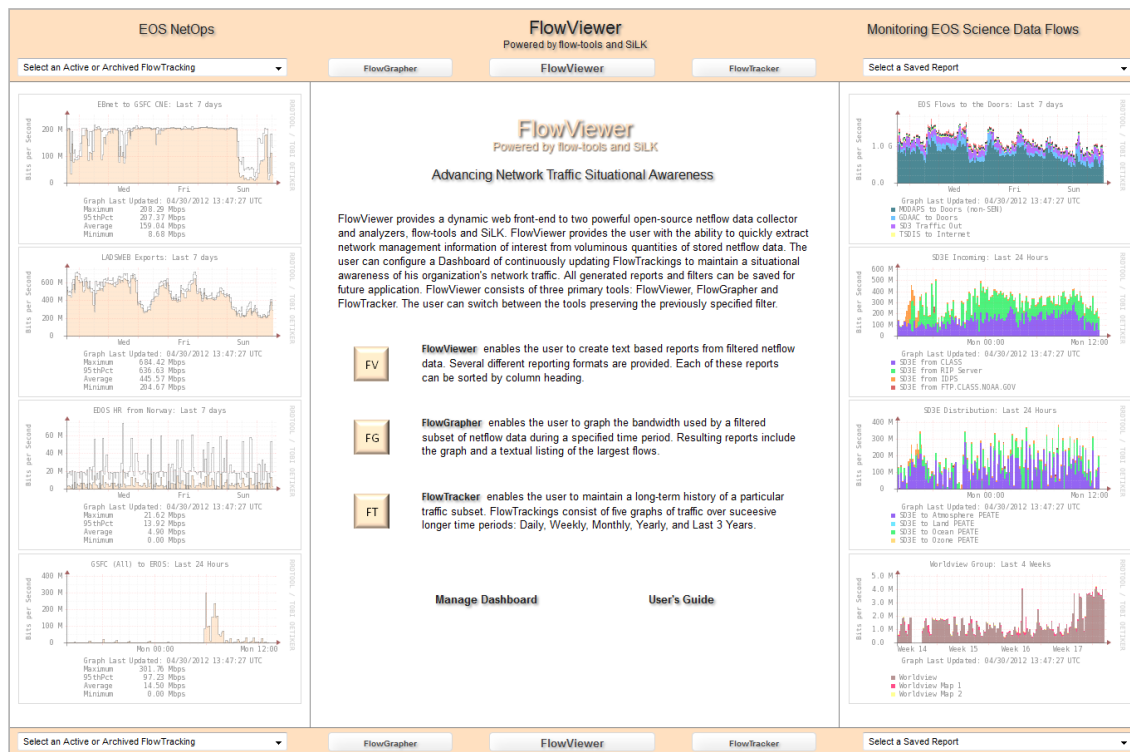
EOS NetOps

FlowViewer
Powered by flow-tools and SiLK

Monitoring EOS Science Data Flows

Select an Active or Archived FlowTracking

FlowGrapher

FlowViewer

FlowTracker

Select a Saved Report

EBnet to GSFC CNE: Last 7 days

200 M
100 M
0
Wed Fri Sun
Bits per Second
RRDTOOL / TOBI OETIKER
Graph Last Updated: 04/30/2012 13:47:27 UTC
Maximum 208.29 Mbps
95thPct 207.37 Mbps
Average 159.04 Mbps
Minimum 8.68 Mbps

LADSWEB Exports: Last 7 days

600 M
400 M
200 M
0
Wed Fri Sun
Bits per Second
RRDTOOL / TOBI OETIKER
Graph Last Updated: 04/30/2012 13:47:27 UTC
Maximum 684.42 Mbps
95thPct 636.63 Mbps
Average 445.57 Mbps
Minimum 204.67 Mbps

EDOS HR from Norway: Last 7 days

60 M
40 M
20 M
0
Wed Fri Sun
Bits per Second
RRDTOOL / TOBI OETIKER
Graph Last Updated: 04/30/2012 13:47:27 UTC
Maximum 21.62 Mbps
95thPct 13.92 Mbps
Average 4.90 Mbps
Minimum 0.00 Mbps

GSFC (All) to EROS: Last 24 Hours

400 M
200 M
0
Mon 00:00 Mon 12:00
Bits per Second
RRDTOOL / TOBI OETIKER
Graph Last Updated: 04/30/2012 13:47:27 UTC
Maximum 301.76 Mbps
95thPct 97.23 Mbps
Average 14.50 Mbps
Minimum 0.00 Mbps

FlowViewer
Powered by flow-tools and SiLK

Advancing Network Traffic Situational Awareness

FlowViewer provides a dynamic web front-end to two powerful open-source netflow data collector and analyzers, flow-tools and SiLK. FlowViewer provides the user with the ability to quickly extract network management information of interest from voluminous quantities of stored netflow data. The user can configure a Dashboard of continuously updating FlowTrackings to maintain a situational awareness of his organization's network traffic. All generated reports and filters can be saved for future application. FlowViewer consists of three primary tools: FlowViewer, FlowGrapher and FlowTracker. The user can switch between the tools preserving the previously specified filter.

FV

FlowViewer enables the user to create text based reports from filtered netflow data. Several different reporting formats are provided. Each of these reports can be sorted by column heading.

FG

FlowGrapher enables the user to graph the bandwidth used by a filtered subset of netflow data during a specified time period. Resulting reports include the graph and a textual listing of the largest flows.

FT

FlowTracker enables the user to maintain a long-term history of a particular traffic subset. FlowTrackings consist of five graphs of traffic over suceesive longer time periods: Daily, Weekly, Monthly, Yearly, and Last 3 Years.

Manage Dashboard

User's Guide

EOS Flows to the Doors: Last 7 days

1.0 G
0.0
Wed Fri Sun
Bits per Second
RRDTOOL / TOBI OETIKER
Graph Last Updated: 04/30/2012 13:47:27 UTC
MODAPS to Doors (non-SEN)
GDAAC to Doors
SD3 Traffic Out
TSDIS to Internet

SD3E Incoming: Last 24 Hours

600 M
500 M
400 M
300 M
200 M
100 M
0
Mon 00:00 Mon 12:00
Bits per Second
RRDTOOL / TOBI OETIKER
Graph Last Updated: 04/30/2012 13:47:27 UTC
SD3E from CLASS
SD3E from RIP Server
SD3E from IDPS
SD3E from FTP.CLASS.NOAA.GOV

SD3E Distribution: Last 24 Hours

400 M
300 M
200 M
100 M
0
Mon 00:00 Mon 12:00
Bits per Second
RRDTOOL / TOBI OETIKER
Graph Last Updated: 04/30/2012 13:47:27 UTC
SD3E to Atmosphere PEATE
SD3E to Land PEATE
SD3E to Ocean PEATE
SD3E to Ozone PEATE

Worldview Group: Last 4 Weeks

5.0 M
4.0 M
3.0 M
2.0 M
1.0 M
0.0
Week 14 Week 15 Week 16 Week 17
Bits per Second
RRDTOOL / TOBI OETIKER
Graph Last Updated: 04/30/2012 13:47:27 UTC
Worldview
Worldview Map 1
Worldview Map 2

Select an Active or Archived FlowTracking

FlowGrapher

FlowViewer

FlowTracker

Select a Saved Report